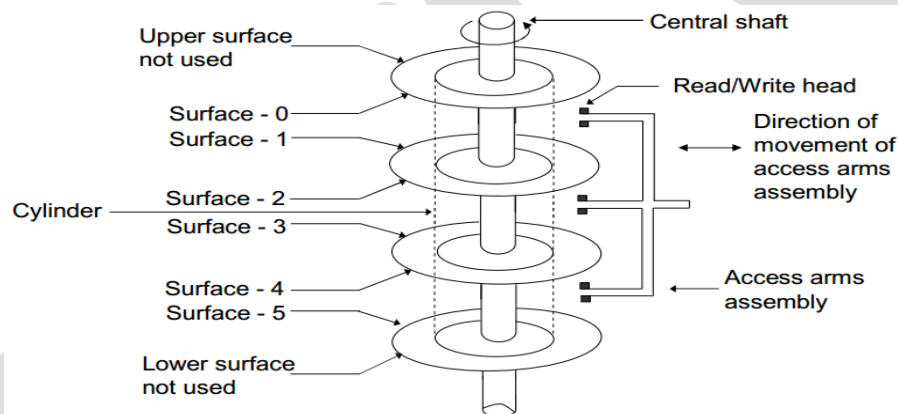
Central shaft

Upper surface not used

Read/Write head

Surface - 0

Surface - 1

Direction of movement of access arms assembly

Cylinder

Surface - 2

Surface - 3

Access arms assembly

Surface - 4

Surface - 5

Lower surface not used